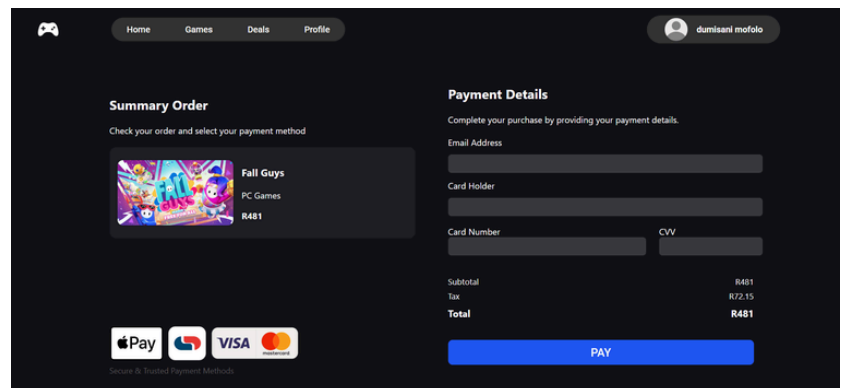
Home Games Deals Profile

dumisani mofolo

Summary Order

Check your order and select your payment method

Fall Guys

PC Games

R481

Payment Details

Complete your purchase by providing your payment details.

Email Address

Card Holder

Card Number

CVV

Subtotal R481

Tax R72.15

Total R481

Pay

VISA

mastercard

Secure & Trusted Payment Methods

PAY